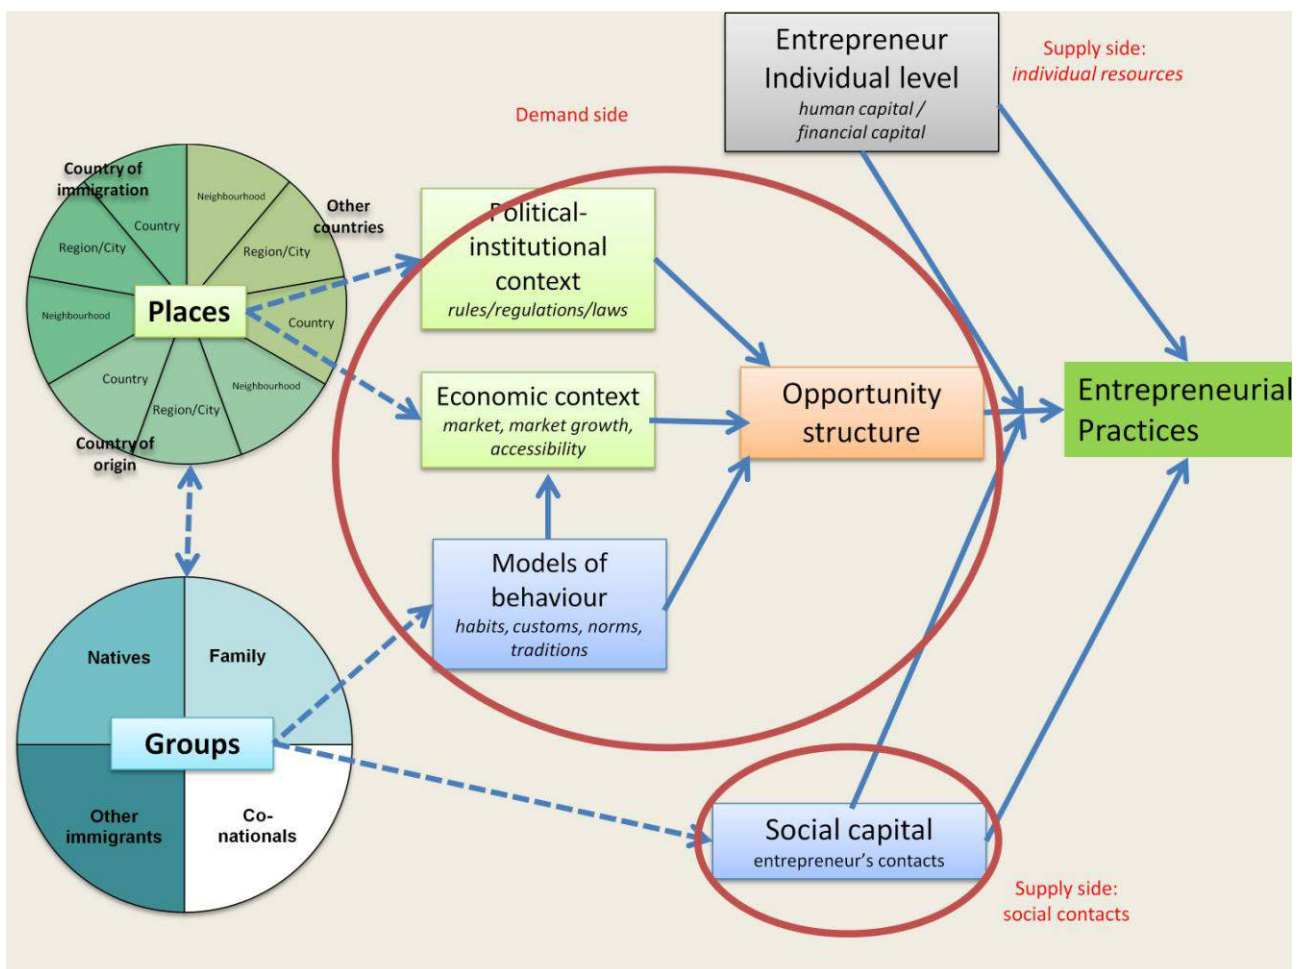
Entrepreneur
Individual level
*human capital / financial capital*

Supply side:
*individual resources*

Demand side

Country of immigration
Country
Region/City
Neighbourhood
Region/City
Other countries
Neighbourhood
Places
Country
Country
Region/City
Neighbourhood
Country of origin

Political-institutional context
*rules/regulations/laws*

Economic context
*market, market growth, accessibility*

Opportunity structure

Entrepreneurial Practices

Models of behaviour
*habits, customs, norms, traditions*

Natives
Family
Groups
Other immigrants
Co-nationals

Social capital
entrepreneur's contacts

Supply side:
social contacts